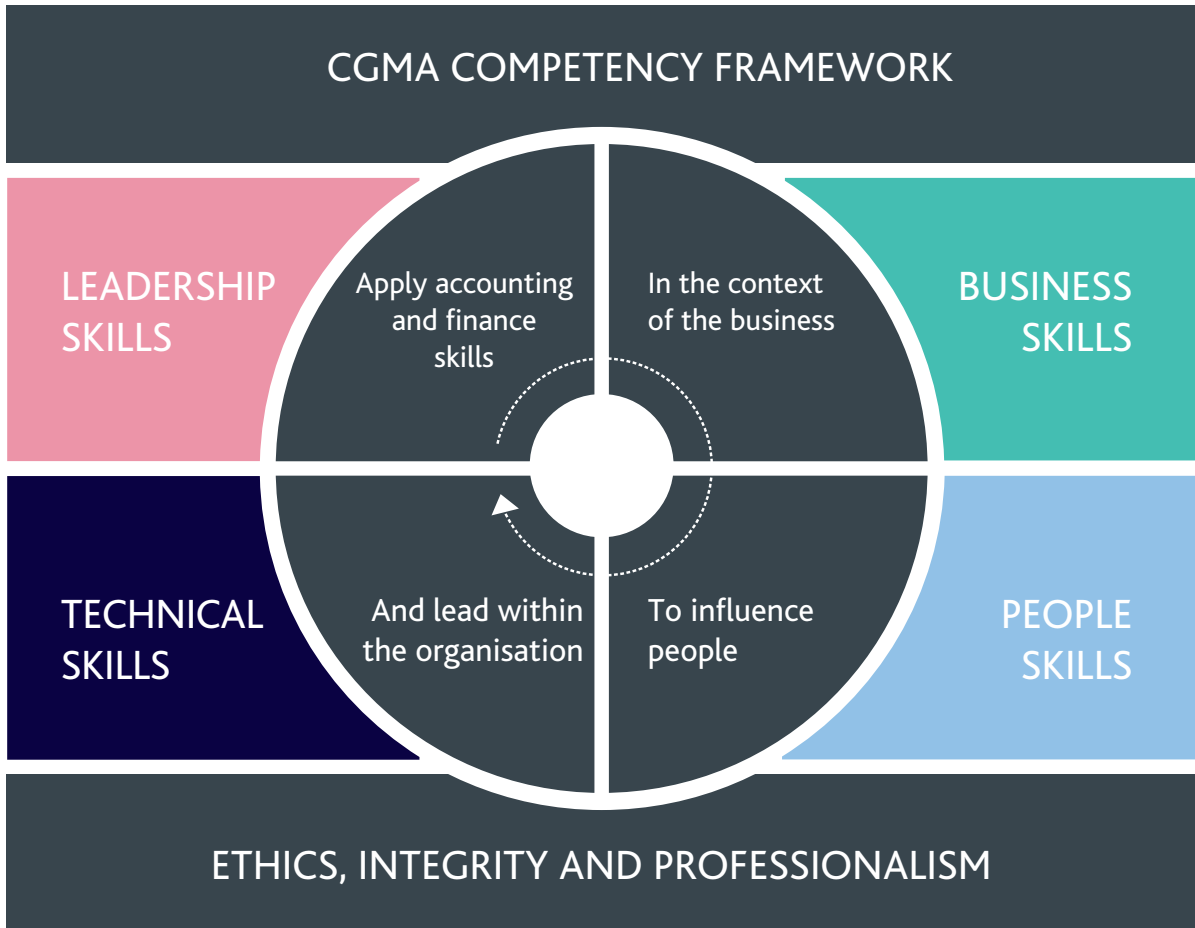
CGMA COMPETENCY FRAMEWORK

LEADERSHIP SKILLS

Apply accounting and finance skills

In the context of the business

BUSINESS SKILLS

TECHNICAL SKILLS

And lead within the organisation

To influence people

PEOPLE SKILLS

ETHICS, INTEGRITY AND PROFESSIONALISM